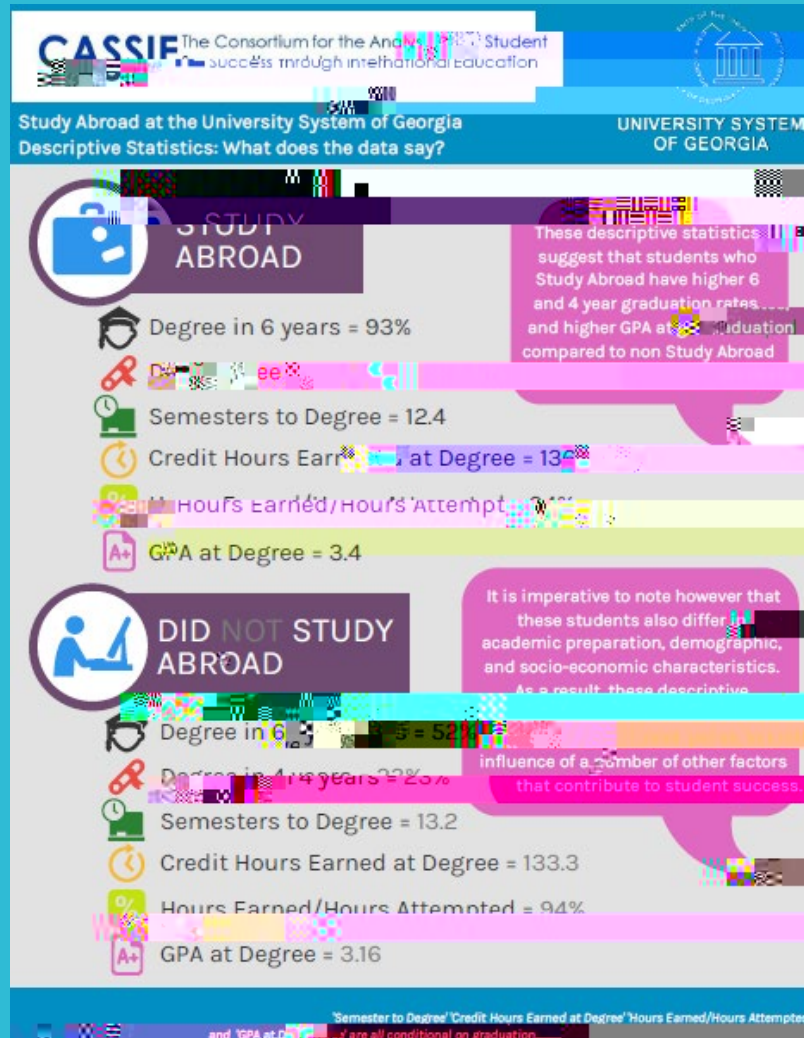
CASSIE The Consortium for the An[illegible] Student Success through International Education

Study Abroad at the University System of Georgia
Descriptive Statistics: What does the data say?

UNIVERSITY SYSTEM OF GEORGIA

STUDY ABROAD

Degree in 6 years = 93%

D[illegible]ee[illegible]

Semesters to Degree = 12.4

Credit Hours Earn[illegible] at Degree = 13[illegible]

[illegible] Hours Earned/Hours Attempt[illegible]

A+ GPA at Degree = 3.4

These descriptive statistics suggest that students who Study Abroad have higher 6 and 4 year graduation rates and higher GPA at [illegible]duation compared to non Study Abroad

DID NOT STUDY ABROAD

Degree in 6 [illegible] = 52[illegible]

Degree in 4 years = 23%

Semesters to Degree = 13.2

Credit Hours Earned at Degree = 133.3

% Hours Earned/Hours Attempted = 94%

A+ GPA at Degree = 3.16

It is imperative to note however that these students also differ in academic preparation, demographic, and socio-economic characteristics. As a result, these descriptive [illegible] influence of a number of other factors that contribute to student success.

'Semester to Degree' 'Credit Hours Earned at Degree' 'Hours Earned/Hours Attempted' and 'GPA at D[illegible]' are all conditional on graduation.